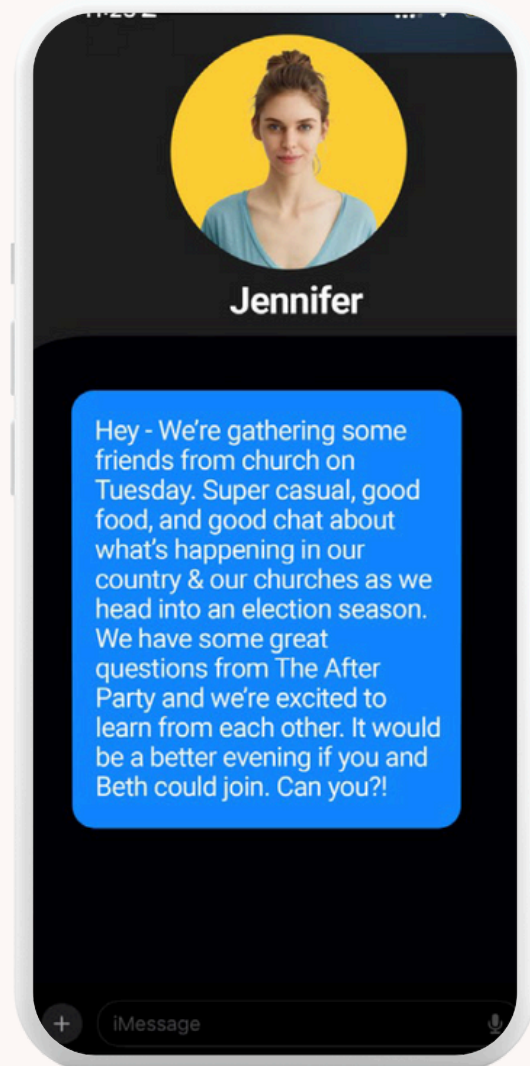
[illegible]

Jennifer

Hey - We're gathering some friends from church on Tuesday. Super casual, good food, and good chat about what's happening in our country & our churches as we head into an election season. We have some great questions from The After Party and we're excited to learn from each other. It would be a better evening if you and Beth could join. Can you?!

+

iMessage